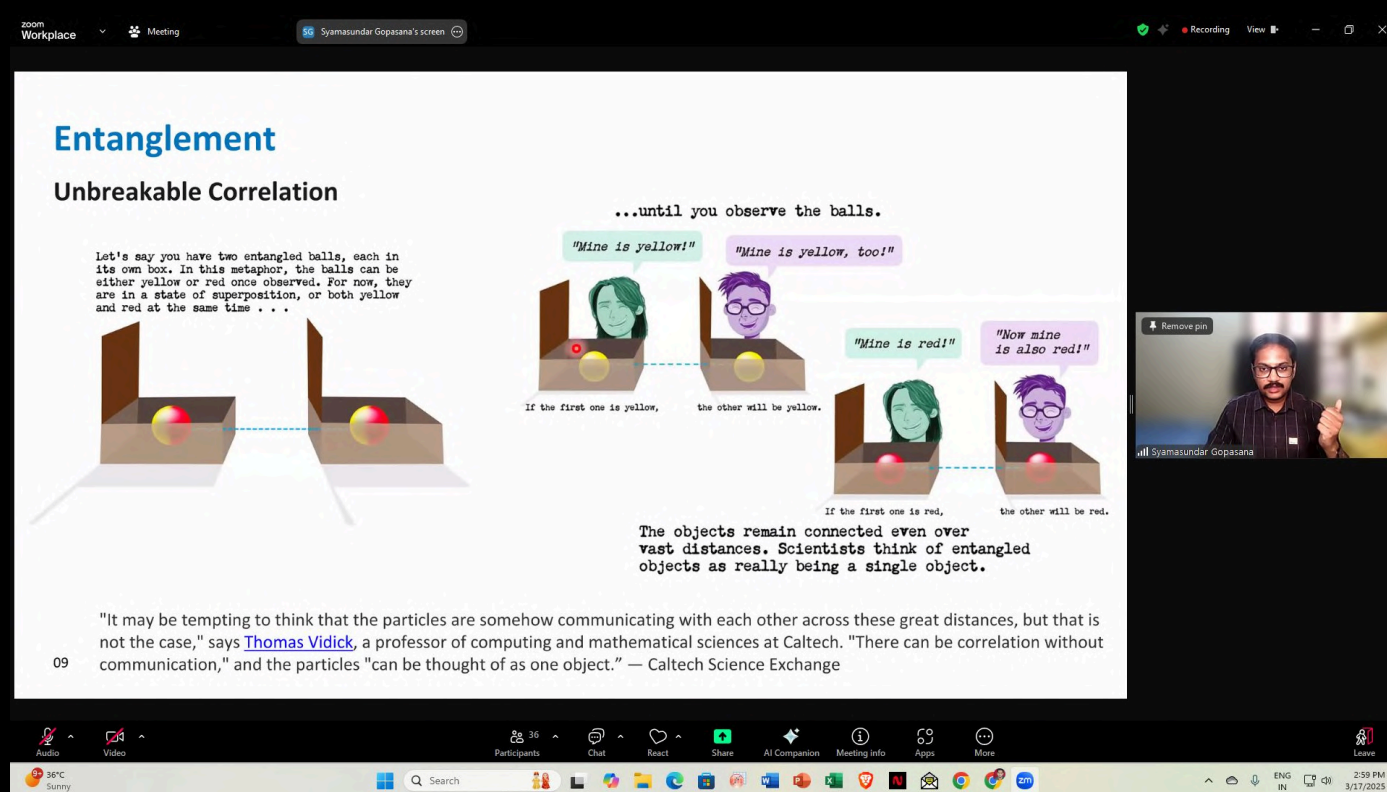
zoom Workplace

Meeting

SG Syamasundar Gopasana's screen

Recording View

Entanglement

Unbreakable Correlation

Let's say you have two entangled balls, each in its own box. In this metaphor, the balls can be either yellow or red once observed. For now, they are in a state of superposition, or both yellow and red at the same time . . .

...until you observe the balls.

"Mine is yellow!"

"Mine is yellow, too!"

If the first one is yellow,

the other will be yellow.

"Mine is red!"

"Now mine is also red!"

If the first one is red,

the other will be red.

The objects remain connected even over vast distances. Scientists think of entangled objects as really being a single object.

"It may be tempting to think that the particles are somehow communicating with each other across these great distances, but that is not the case," says Thomas Vidick, a professor of computing and mathematical sciences at Caltech. "There can be correlation without communication," and the particles "can be thought of as one object." — Caltech Science Exchange

09

Remove pin

Syamasundar Gopasana

Audio

Video

36 Participants

Chat

React

Share

AI Companion

Meeting info

Apps

More

Leave

36°C Sunny

Search

ENG IN

2:59 PM 3/17/2025